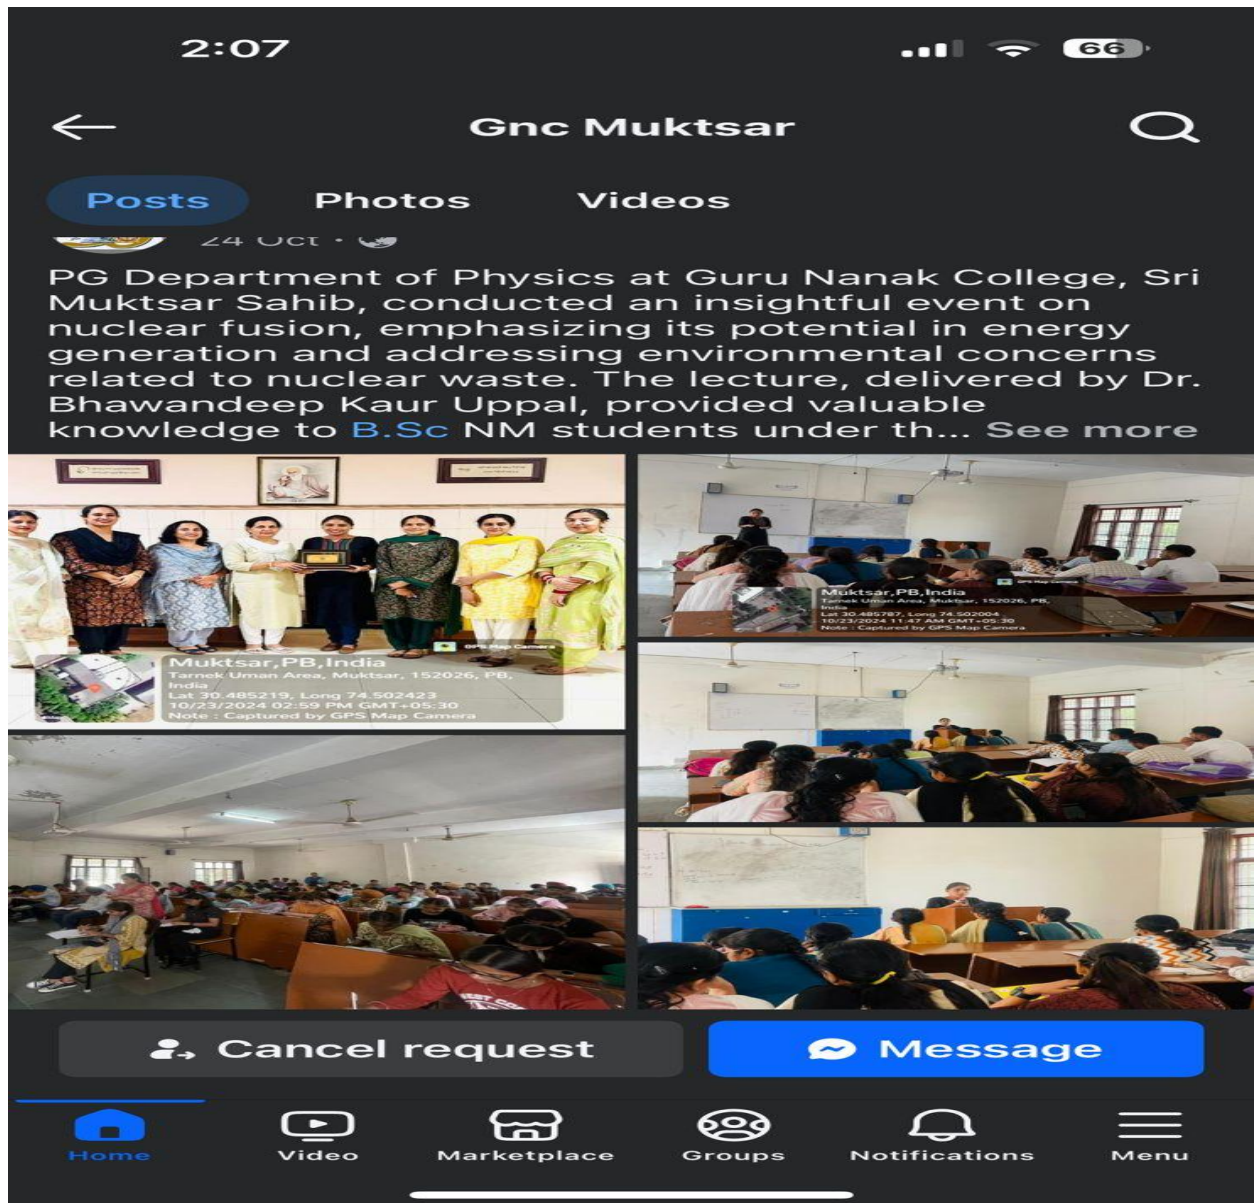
2:07

66

Gnc Muktsar

Posts Photos Videos

24 Oct ·

PG Department of Physics at Guru Nanak College, Sri Muktsar Sahib, conducted an insightful event on nuclear fusion, emphasizing its potential in energy generation and addressing environmental concerns related to nuclear waste. The lecture, delivered by Dr. Bhawandeep Kaur Uppal, provided valuable knowledge to B.Sc NM students under th... See more

Muktsar,PB,India
Tarnek Uman Area, Muktsar, 152026, PB, India
Lat 30.485219, Long 74.502423
10/23/2024 02:59 PM GMT+05:30
Note : Captured by GPS Map Camera

GPS Map Camera

Muktsar,PB,India
Tarnek Uman Area, Muktsar, 152026, PB, India
Lat 30.485787, Long 74.502004
10/23/2024 11:47 AM GMT+05:30
Note : Captured by GPS Map Camera

GPS Map Camera

Cancel request

Message

Home Video Marketplace Groups Notifications Menu